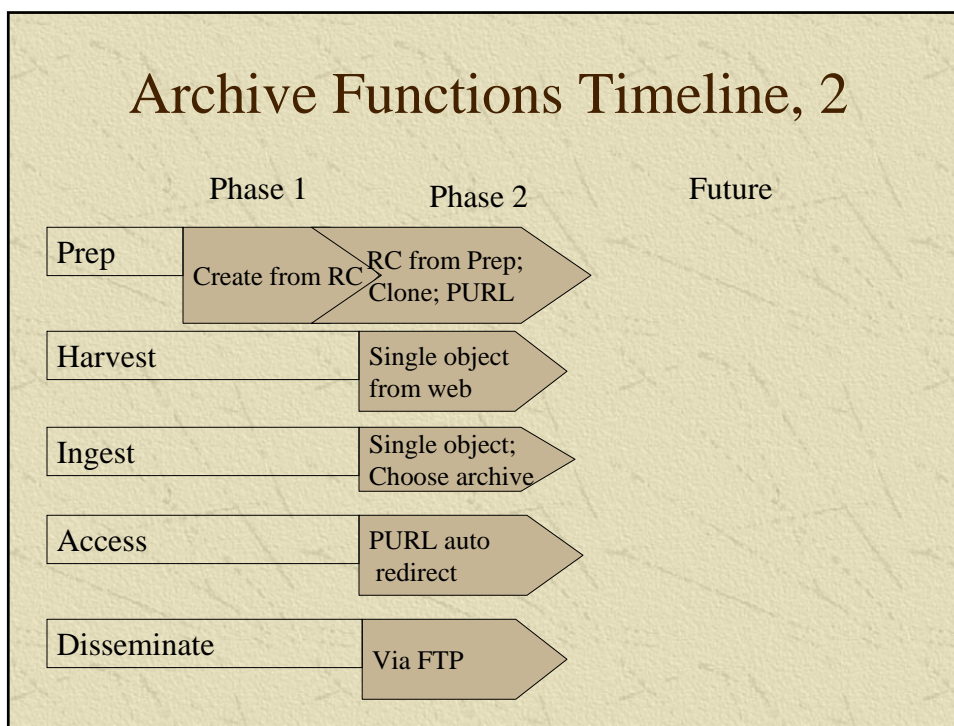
Archive Functions Timeline, 2

Phase 1

Phase 2

Future

Prep

Create from RC

RC from Prep; Clone; PURL

Harvest

Single object from web

Ingest

Single object; Choose archive

Access

PURL auto redirect

Disseminate

Via FTP